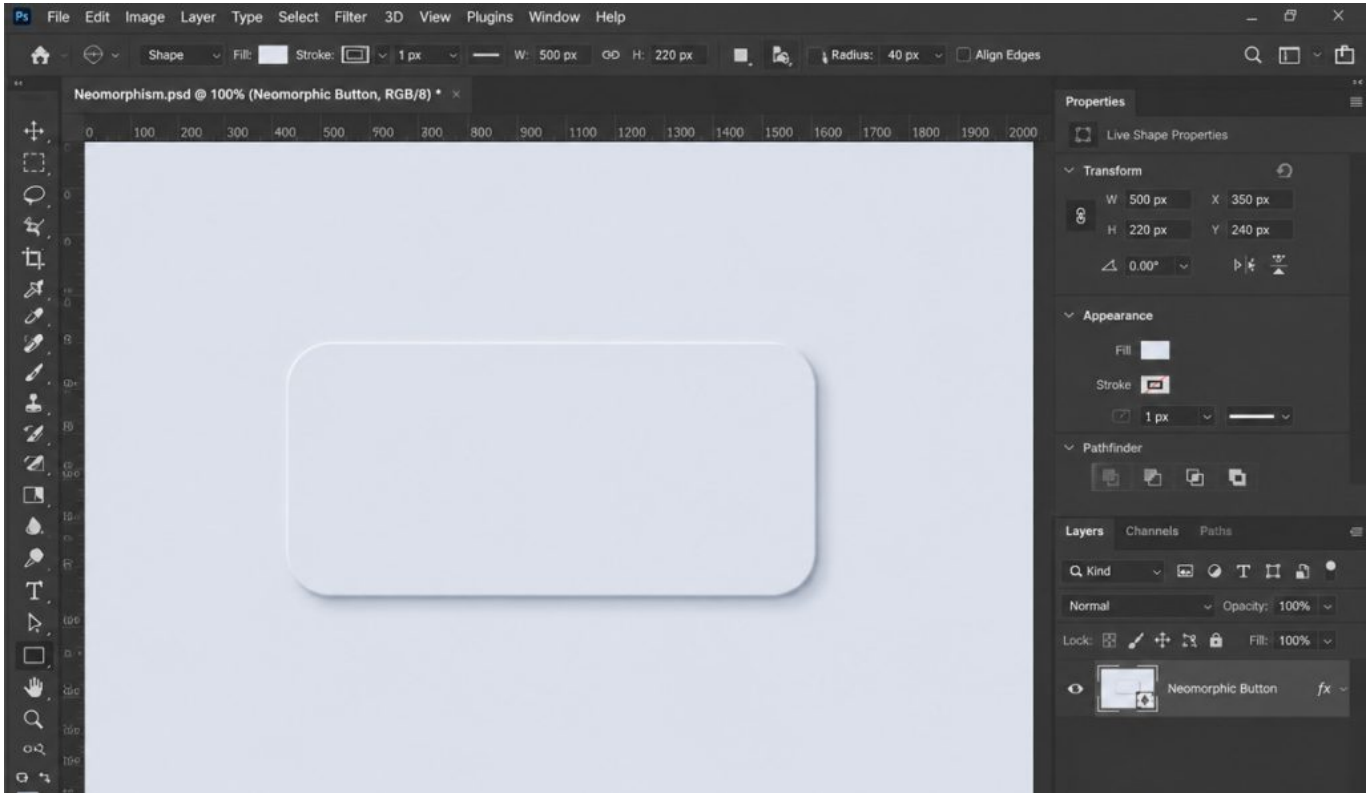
Ps File Edit Image Layer Type Select Filter 3D View Plugins Window Help

Shape Fill: Stroke: 1 px W: 500 px H: 220 px Radius: 40 px Align Edges

Neomorphism.psd @ 100% (Neomorphic Button, RGB/8) *

0 100 200 300 400 500 900 300 800 900 1100 1200 1300 1400 1500 1600 1700 1800 1900 2000

T

Properties

Live Shape Properties

Transform

W 500 px X 350 px

H 220 px Y 240 px

0.00°

Appearance

Fill

Stroke

1 px

Pathfinder

Layers Channels Paths

Kind

T

Normal Opacity: 100%

Lock: Fill: 100%

Neomorphic Button $fx$